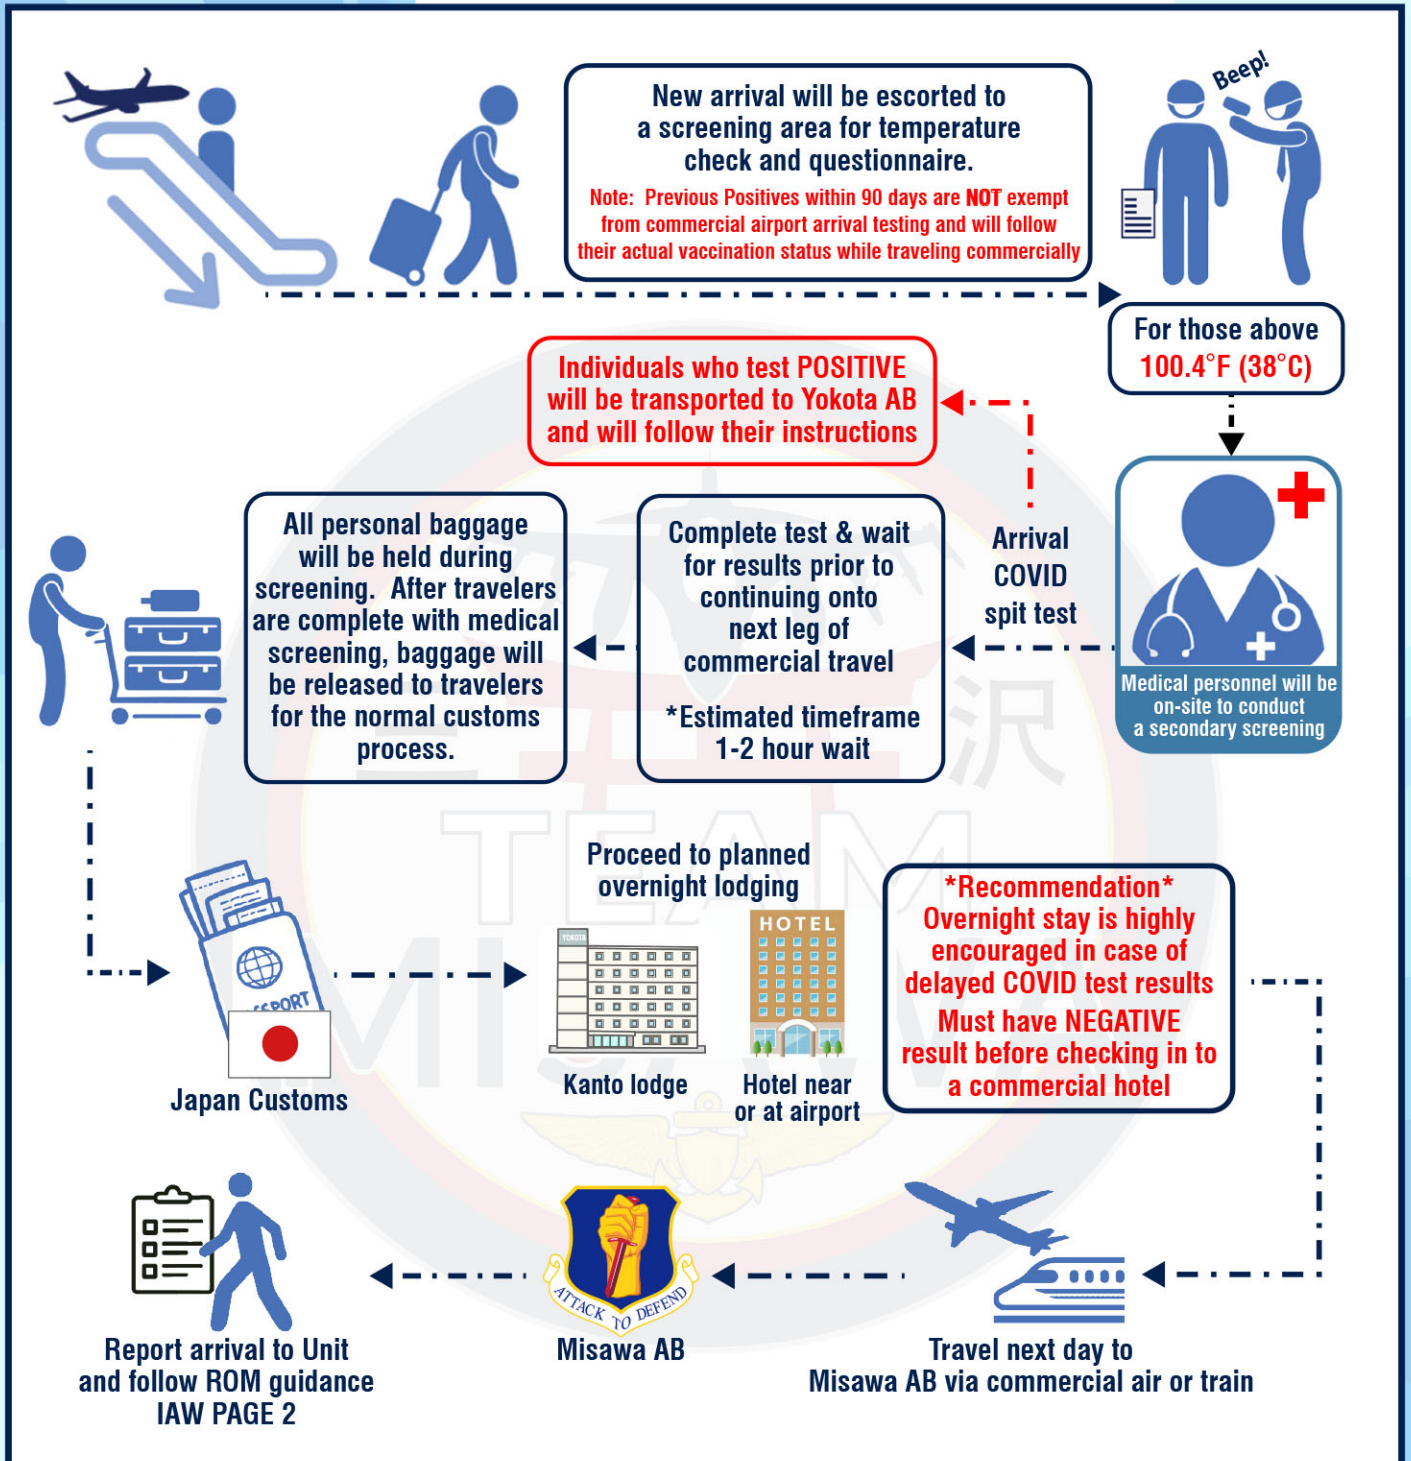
New arrival will be escorted to a screening area for temperature check and questionnaire.

Note: Previous Positives within 90 days are NOT exempt from commercial airport arrival testing and will follow their actual vaccination status while traveling commercially

Beep!

For those above 100.4°F (38°C)

Individuals who test POSITIVE will be transported to Yokota AB and will follow their instructions

Medical personnel will be on-site to conduct a secondary screening

Arrival COVID spit test

Complete test & wait for results prior to continuing onto next leg of commercial travel

*Estimated timeframe 1-2 hour wait

All personal baggage will be held during screening. After travelers are complete with medical screening, baggage will be released to travelers for the normal customs process.

SSPORT

Japan Customs

Proceed to planned overnight lodging

YOKOTA

HOTEL

Kanto lodge

Hotel near or at airport

*Recommendation* Overnight stay is highly encouraged in case of delayed COVID test results Must have NEGATIVE result before checking in to a commercial hotel

Travel next day to Misawa AB via commercial air or train

ATTACK TO DEFEND

Misawa AB

Report arrival to Unit and follow ROM guidance IAW PAGE 2